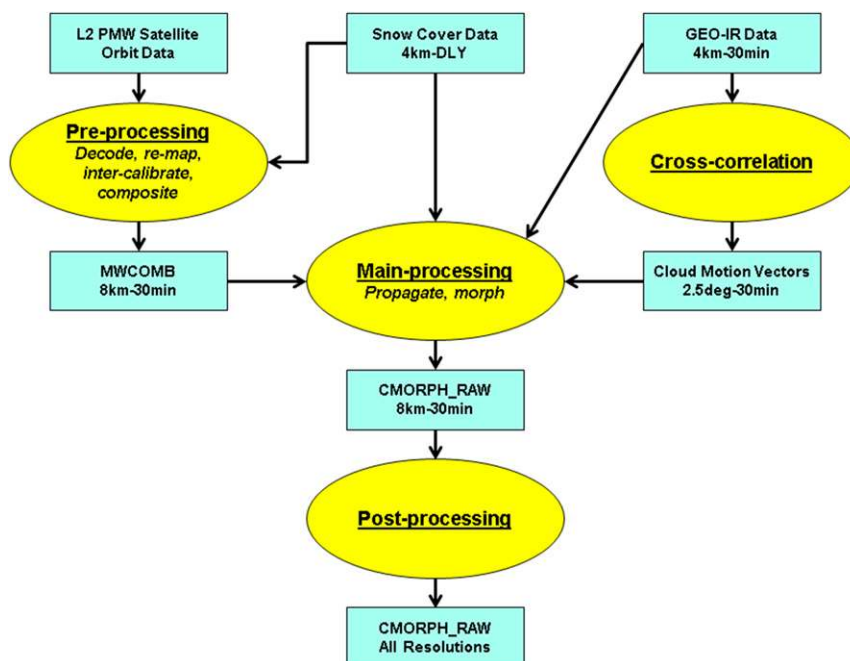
L2 PMW Satellite
Orbit Data

Snow Cover Data
4km-DLY

GEO-IR Data
4km-30min

Pre-processing
Decode, re-map, inter-calibrate, composite

Cross-correlation

MWCOMB
8km-30min

Main-processing
Propagate, morph

Cloud Motion Vectors
2.5deg-30min

CMORPH_RAW
8km-30min

Post-processing

CMORPH_RAW
All Resolutions